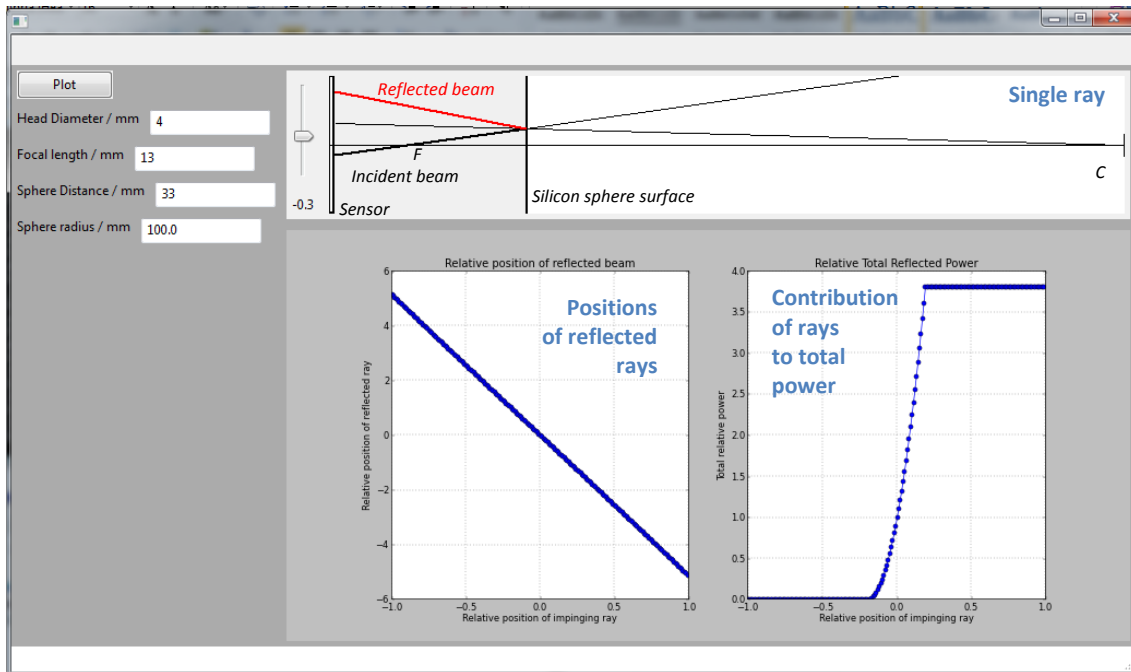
Plot

Head Diameter / mm 4

Focal length / mm 13

Sphere Distance / mm 33

Sphere radius / mm 100.0

Reflected beam

Single ray

F

Incident beam

C

-0.3

Sensor

Silicon sphere surface

Relative position of reflected beam

Positions of reflected rays

Relative position of reflected ray

6
4
2
0
−2
−4
−6

−1.0 −0.5 0.0 0.5 1.0

Relative position of impinging ray

Relative Total Reflected Power

Contribution of rays to total power

Total relative power

4.0
3.5
3.0
2.5
2.0
1.5
1.0
0.5
0.0

−1.0 −0.5 0.0 0.5 1.0

Relative position of impinging ray